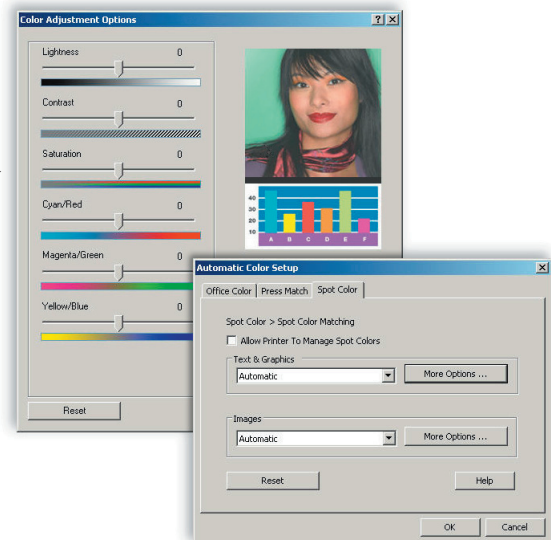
Color Adjustment Options

? X

Lightness 0

Contrast 0

Saturation 0

Cyan/Red 0

Magenta/Green 0

Yellow/Blue 0

Reset

40
30
20
10

A B C D E F

Automatic Color Setup

X

Office Color | Press Match | Spot Color

Spot Color > Spot Color Matching

Allow Printer To Manage Spot Colors

Text & Graphics

Automatic

More Options ...

Images

Automatic

More Options ...

Reset

Help

OK

Cancel